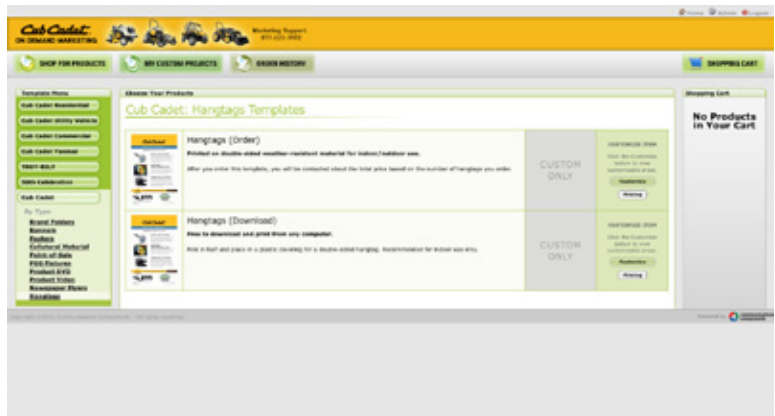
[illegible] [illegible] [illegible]

Cub Cadet ON DEMAND MARKETING

Marketing Support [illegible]

SHOP FOR PRODUCTS

MY CUSTOM PROJECTS

ORDER HISTORY

SHOPPING CART

Template Menu

Cub Cadet Residential

Cub Cadet Utility Vehicle

Cub Cadet Commercial

Cub Cadet Yanmar

TROY-BILT

50th Celebration

Cub Cadet

By Type

Brand Folders

Banners

Posters

Collateral Material

Point of Sale

POS Fixtures

Product DVD

Product Video

Newspaper Blasts

Hangtags

Choose Your Products

Cub Cadet: Hangtags Templates

Hangtags (Order)

Printed on double-sided weather-resistant material for indoor/outdoor use.

After you order this template, you will be contacted about the total price based on the number of hangtags you order.

CUSTOM ONLY

CUSTOMIZE ITEM

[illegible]

Customize

Pricing

Hangtags (Download)

How to download and print from any computer.

Print it itself and place in a plastic covering for a double-sided hangtag. Recommended for indoor use only.

CUSTOM ONLY

CUSTOMIZE ITEM

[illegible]

Customize

Pricing

Shopping Cart

No Products in Your Cart

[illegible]

Powered by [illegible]